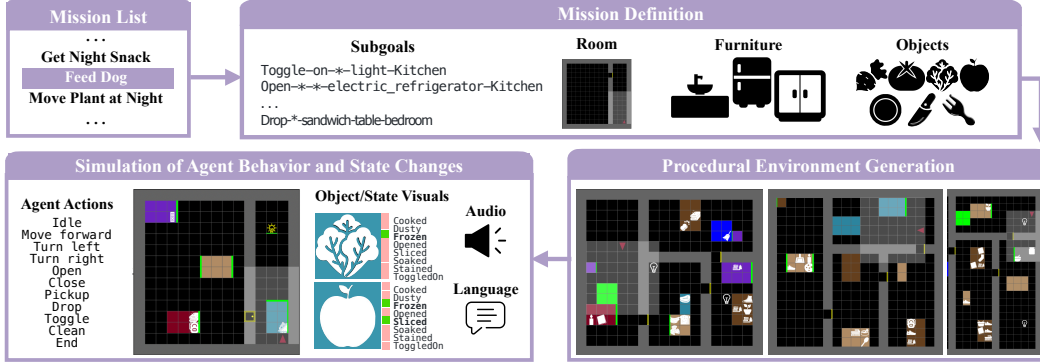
Mission List

...

Get Night Snack

Feed Dog

Move Plant at Night

...

Mission Definition

Subgoals

Toggle-on-*-light-Kitchen
Open-*-*-electric_refrigerator-Kitchen
...
Drop-*-sandwich-table-bedroom

Room

Furniture

Objects

Procedural Environment Generation

Simulation of Agent Behavior and State Changes

Agent Actions

Idle
Move forward
Turn left
Turn right
Open
Close
Pickup
Drop
Toggle
Clean
End

Object/State Visuals

Cooked
Dusty
Frozen
Opened
Sliced
Soaked
Stained
ToggledOn

Cooked
Dusty
Frozen
Opened
Sliced
Soaked
Stained
ToggledOn

Audio

Language